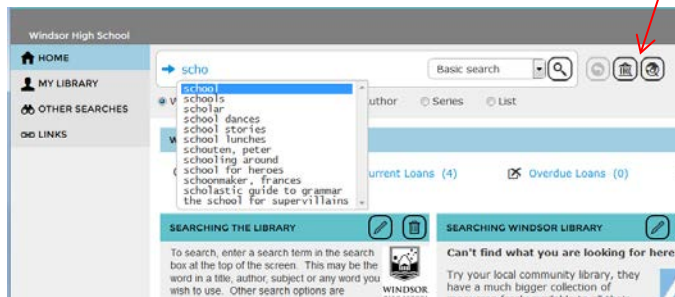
Windsor High School

HOME

MY LIBRARY

OTHER SEARCHES

LINKS

scho

Basic search

school
schools
scholar
school dances
school stories
school lunches
schouten, peter
schooling around
school for heroes
schoonmaker, frances
scholastic guide to grammar
the school for supervillains

W

uthor

Series

List

urrent Loans (4)

Overdue Loans (0)

SEARCHING THE LIBRARY

To search, enter a search term in the search box at the top of the screen. This may be the word in a title, author, subject or any word you wish to use. Other search options are

WINDSOR

SEARCHING WINDSOR LIBRARY

Can't find what you are looking for here

Try your local community library, they have a much bigger collection of